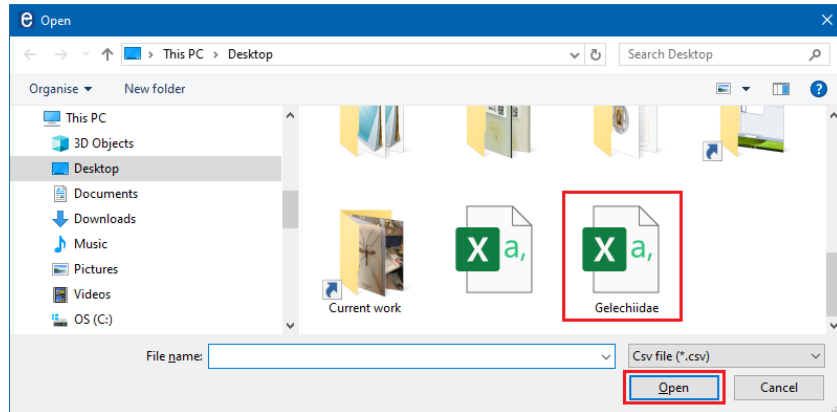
Open

This PC > Desktop

Search Desktop

Organise ▾ New folder

This PC
3D Objects
Desktop
Documents
Downloads
Music
Pictures
Videos
OS (C:)

X a,

X a,

Current work

Gelechiidae

File name:

Csv file (*.csv)

Open

Cancel